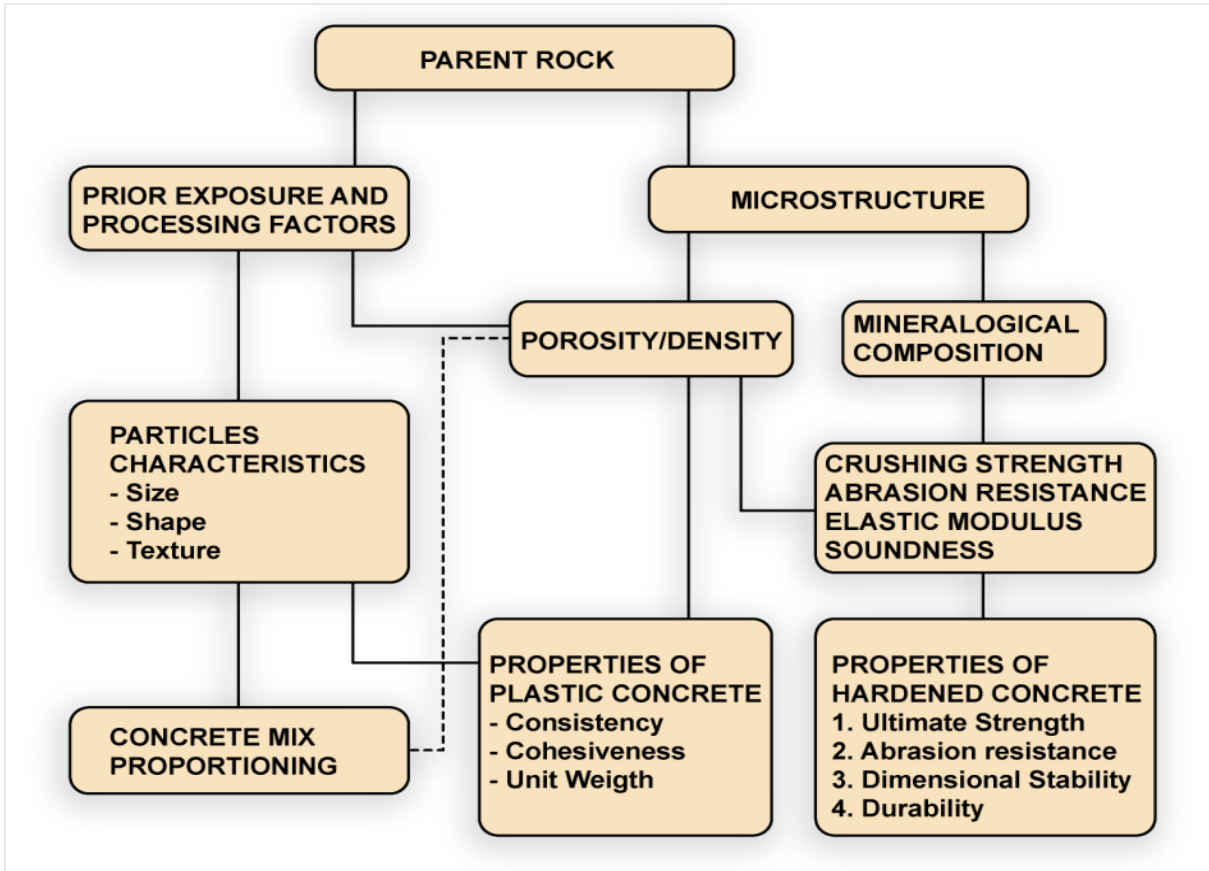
PARENT ROCK

PRIOR EXPOSURE AND PROCESSING FACTORS

MICROSTRUCTURE

POROSITY/DENSITY

MINERALOGICAL COMPOSITION

PARTICLES CHARACTERISTICS
- Size
- Shape
- Texture

CRUSHING STRENGTH
ABRASION RESISTANCE
ELASTIC MODULUS
SOUNDNESS

PROPERTIES OF PLASTIC CONCRETE
- Consistency
- Cohesiveness
- Unit Weigth

PROPERTIES OF HARDENED CONCRETE
1. Ultimate Strength
2. Abrasion resistance
3. Dimensional Stability
4. Durability

CONCRETE MIX PROPORTIONING